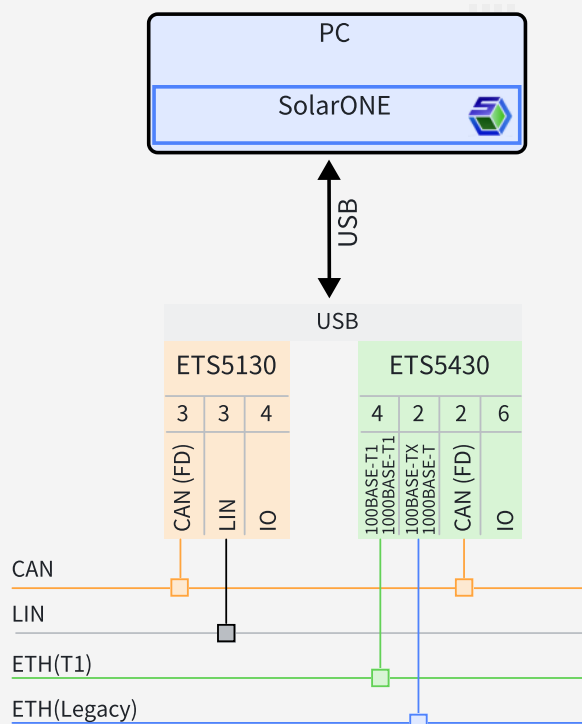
PC

SolarONE

USB

USB

ETS5130

| 3 | 3 | 4 |
|---|---|---|
| CAN (FD) | LIN | IO |

ETS5430

| 4 | 2 | 2 | 6 |
|---|---|---|---|
| 100BASE-T1 1000BASE-T1 | 100BASE-TX 1000BASE-T | CAN (FD) | IO |

CAN

LIN

ETH(T1)

ETH(Legacy)